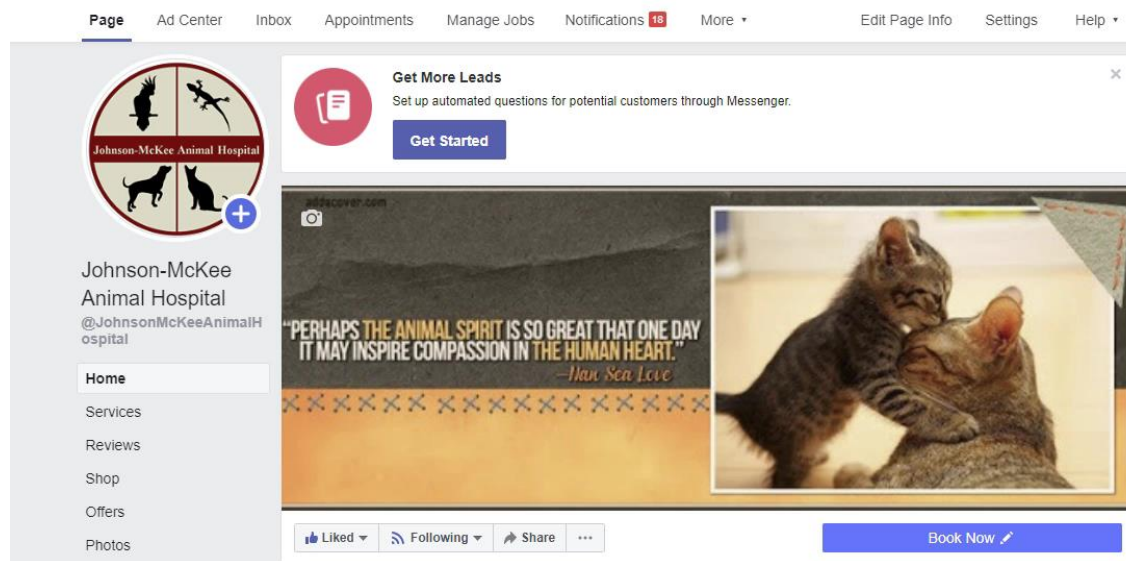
Page Ad Center Inbox Appointments Manage Jobs Notifications 18 More ▾ Edit Page Info Settings Help ▾

Johnson-McKee Animal Hospital

Johnson-McKee Animal Hospital
@JohnsonMcKeeAnimalHospital

Home
Services
Reviews
Shop
Offers
Photos

Get More Leads
Set up automated questions for potential customers through Messenger.
Get Started

"PERHAPS THE ANIMAL SPIRIT IS SO GREAT THAT ONE DAY IT MAY INSPIRE COMPASSION IN THE HUMAN HEART."
—Nan Sea Love

Liked ▾ Following ▾ Share ···
Book Now